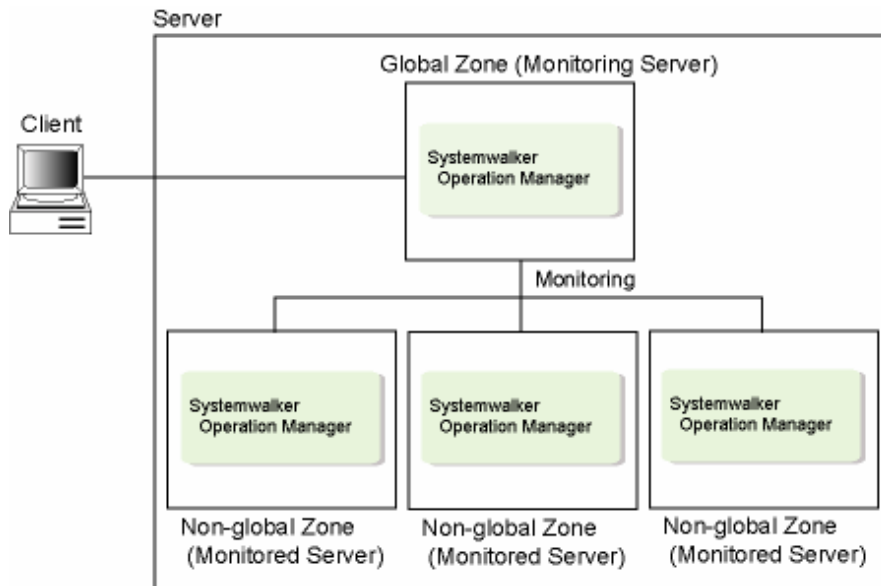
Server

Global Zone (Monitoring Server)

Client

Systemwalker Operation Manager

Monitoring

Systemwalker Operation Manager

Systemwalker Operation Manager

Systemwalker Operation Manager

Non-global Zone (Monitored Server)

Non-global Zone (Monitored Server)

Non-global Zone (Monitored Server)